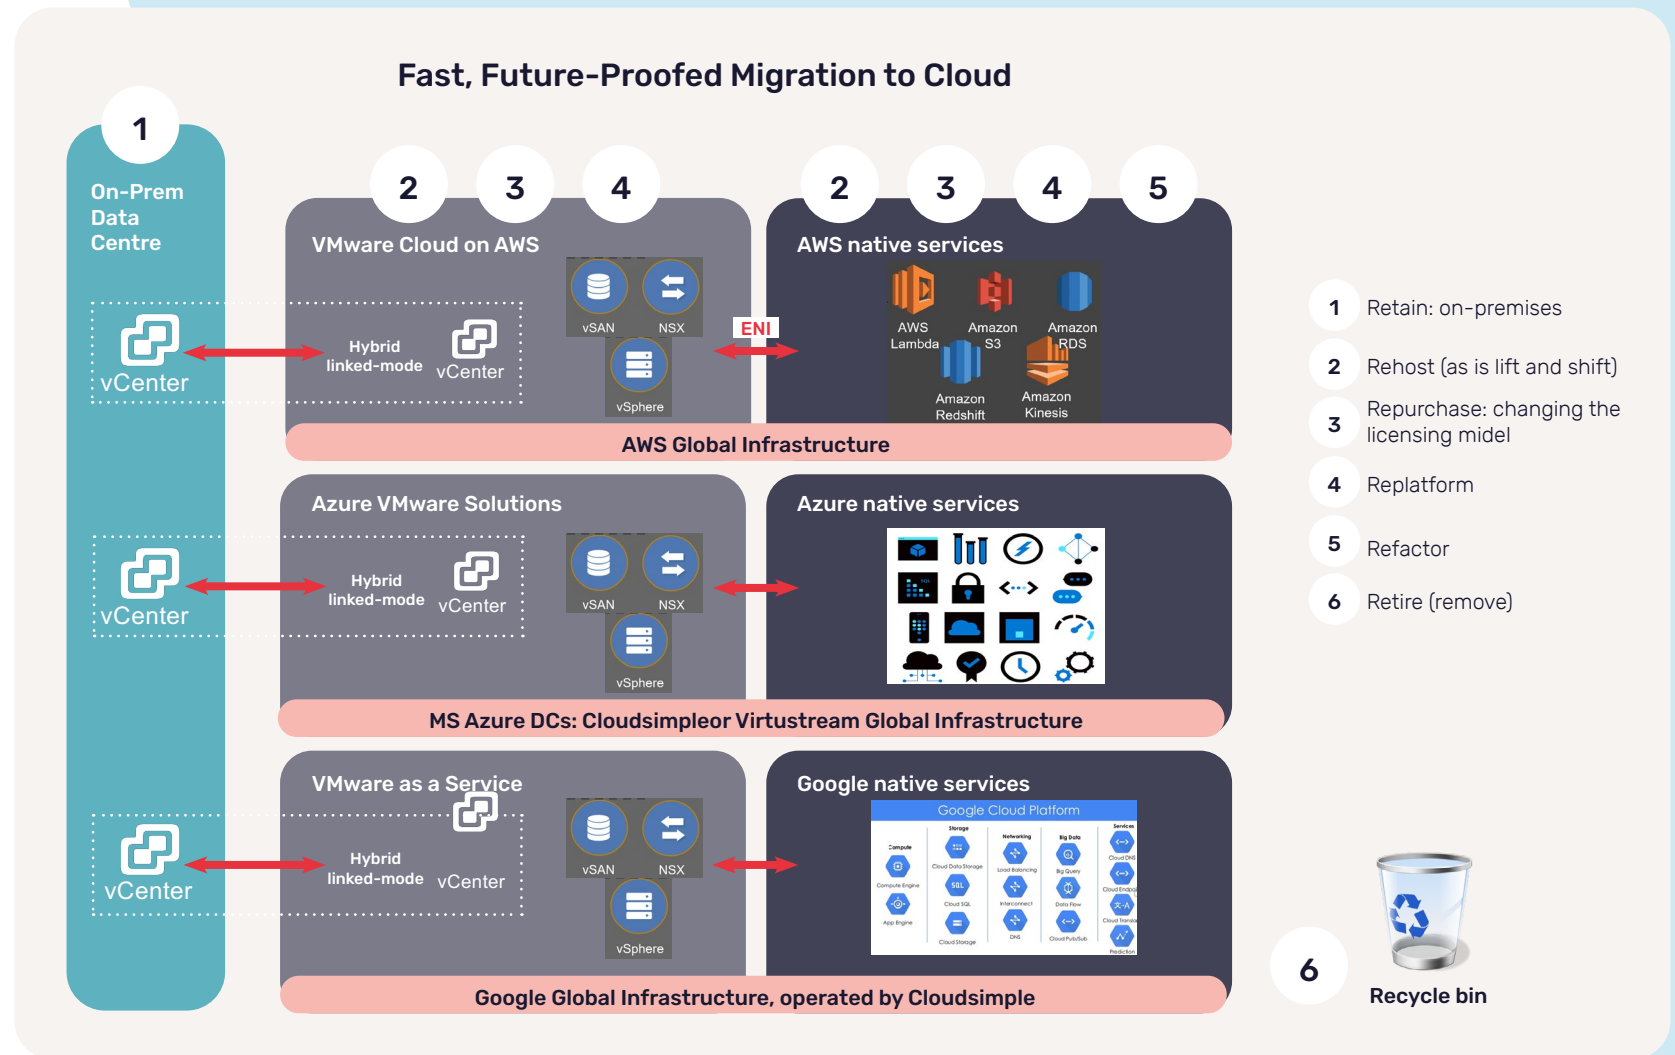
Fast, Future-Proofed Migration to Cloud

1

On-Prem Data Centre

vCenter

vCenter

vCenter

2 3 4

VMware Cloud on AWS

Hybrid linked-mode vCenter

vSAN NSX

vSphere

ENI

2 3 4 5

AWS native services

AWS Lambda

Amazon S3

Amazon RDS

Amazon Redshift

Amazon Kinesis

AWS Global Infrastructure

Azure VMware Solutions

Hybrid linked-mode vCenter

vSAN NSX

vSphere

Azure native services

MS Azure DCs: Cloudsimpleor Virtustream Global Infrastructure

VMware as a Service

Hybrid linked-mode vCenter

vSAN NSX

vSphere

Google native services

Google Cloud Platform

Google Global Infrastructure, operated by Cloudsimple

1 Retain: on-premises

2 Rehost (as is lift and shift)

3 Repurchase: changing the licensing midel

4 Replatform

5 Refactor

6 Retire (remove)

6

Recycle bin